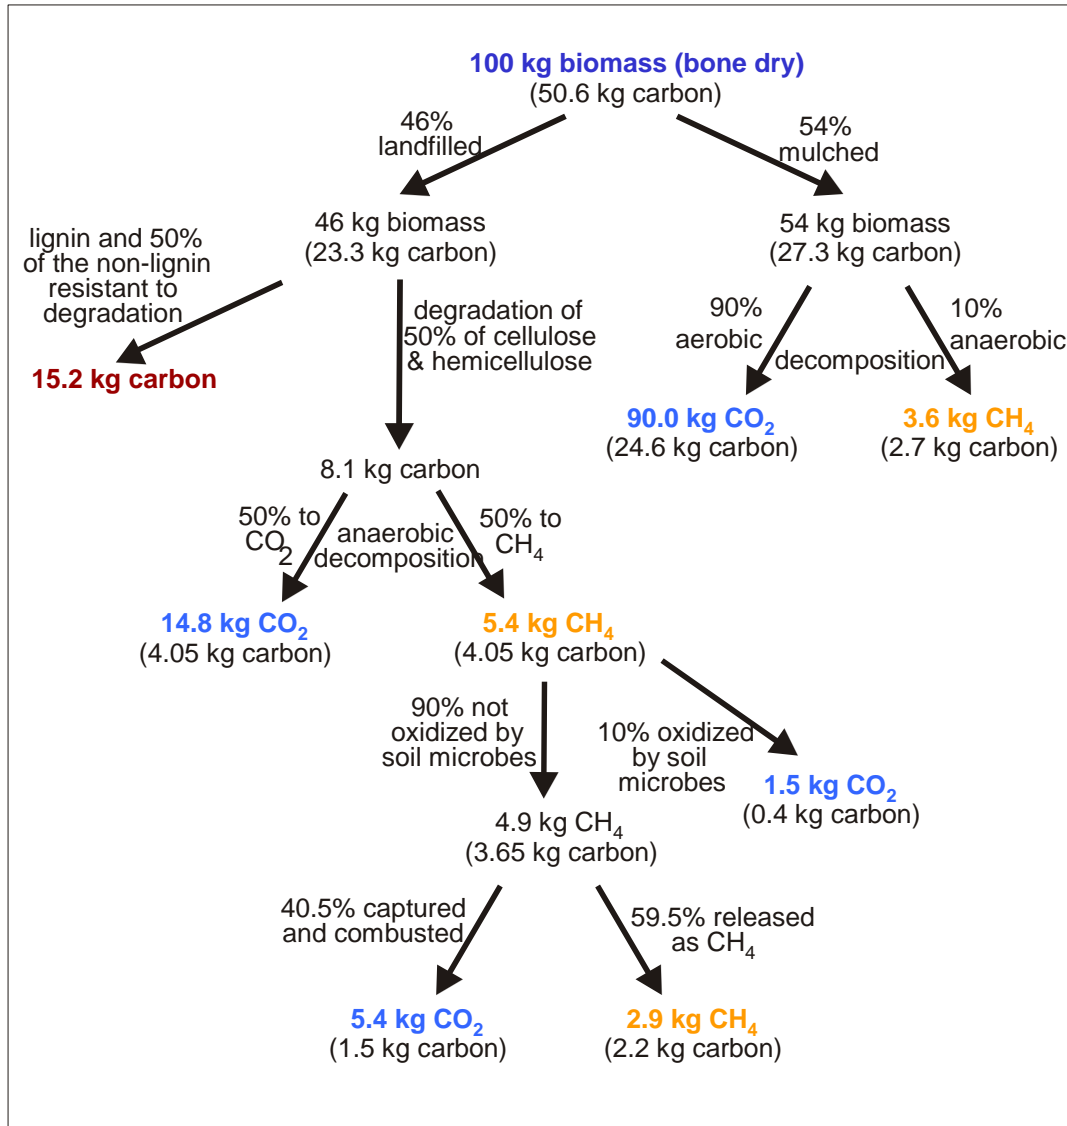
100 kg biomass (bone dry)
(50.6 kg carbon)

46%
landfilled

54%
mulched

46 kg biomass
(23.3 kg carbon)

54 kg biomass
(27.3 kg carbon)

lignin and 50% of the non-lignin resistant to degradation

15.2 kg carbon

degradation of 50% of cellulose & hemicellulose

90%
aerobic

decomposition

10%
anaerobic

90.0 kg $CO_2$
(24.6 kg carbon)

3.6 kg $CH_4$
(2.7 kg carbon)

8.1 kg carbon

50% to $CO_2$

anaerobic
decomposition

50% to $CH_4$

14.8 kg $CO_2$
(4.05 kg carbon)

5.4 kg $CH_4$
(4.05 kg carbon)

90% not oxidized by soil microbes

10% oxidized by soil microbes

1.5 kg $CO_2$
(0.4 kg carbon)

4.9 kg $CH_4$
(3.65 kg carbon)

40.5% captured and combusted

59.5% released as $CH_4$

5.4 kg $CO_2$
(1.5 kg carbon)

2.9 kg $CH_4$
(2.2 kg carbon)